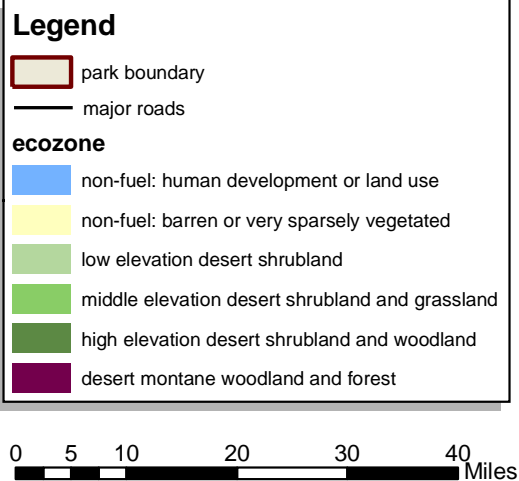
Legend

park boundary

major roads

ecozone

non-fuel: human development or land use

non-fuel: barren or very sparsely vegetated

low elevation desert shrubland

middle elevation desert shrubland and grassland

high elevation desert shrubland and woodland

desert montane woodland and forest

0 5 10 20 30 40 Miles